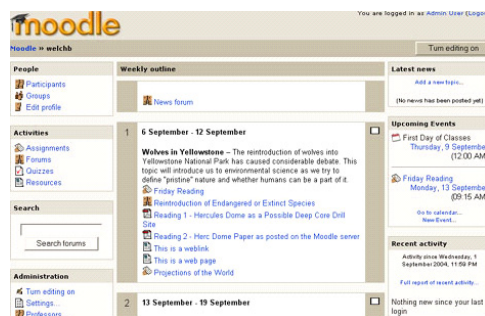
moodle

You are logged in as Admin User (Logo

Moodle » welchb

Turn editing on

People

Participants
Groups
Edit profile

Activities

Assignments
Forums
Quizzes
Resources

Search

Search forums

Administration

Turn editing on
Settings...
Professors

Weekly outline

News forum

1

6 September - 12 September

Wolves in Yellowstone – The reintroduction of wolves into Yellowstone National Park has caused considerable debate. This topic will introduce us to environmental science as we try to define "pristine" nature and whether humans can be a part of it.

Friday Reading
Reintroduction of Endangered or Extinct Species
Reading 1 - Hercules Dome as a Possible Deep Core Drill Site
Reading 2 - Herc Dome Paper as posted on the Moodle server
This is a weblink
This is a web page
Projections of the World

2

13 September - 19 September

Latest news

Add a new topic...

(No news has been posted yet)

Upcoming Events

First Day of Classes
Thursday, 9 Septembe
(12:00 AM

Friday Reading
Monday, 13 Septembe
(09:15 AM

Go to calendar...
New Event...

Recent activity

Activity since Wednesday, 1 September 2004, 11:59 PM

Full report of recent activity...

Nothing new since your last login